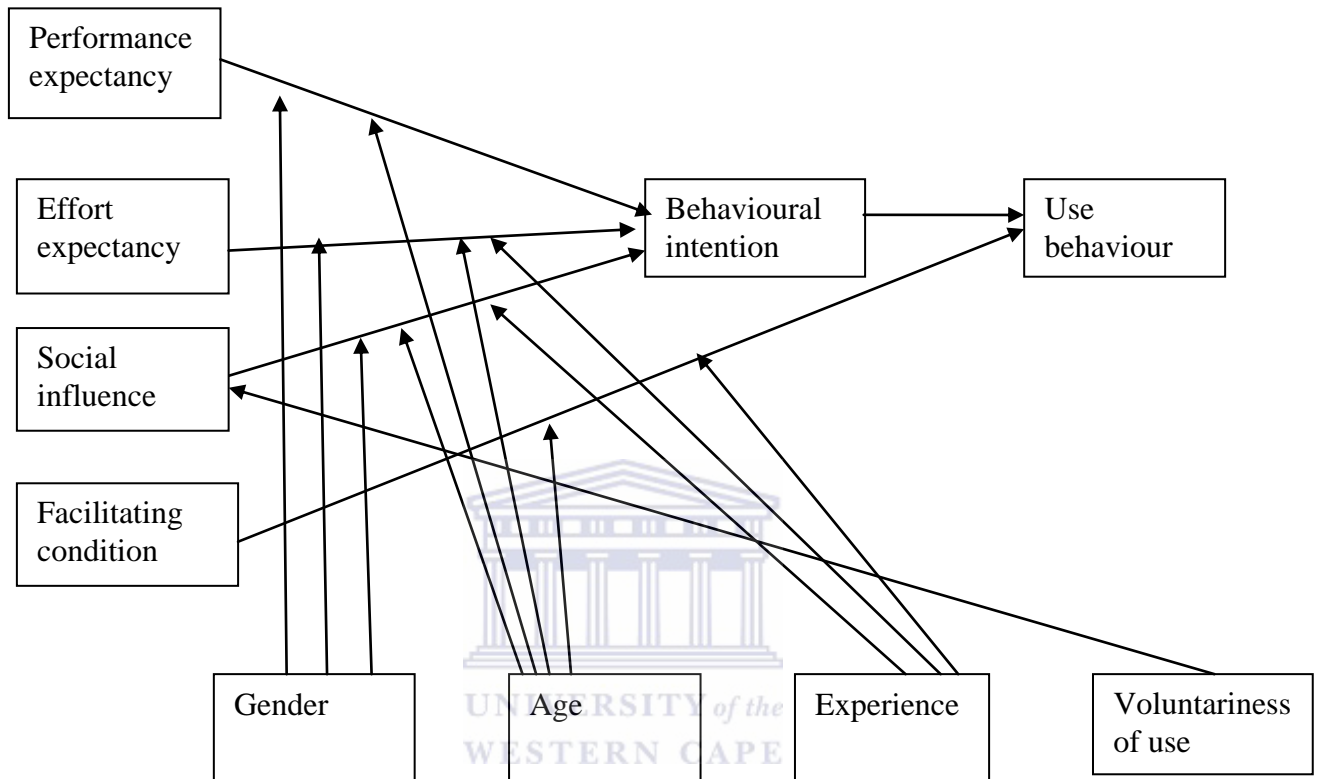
Performance expectancy

Effort expectancy

Social influence

Facilitating condition

Behavioural intention

Use behaviour

Gender

Age

Experience

Voluntariness of use

UNIVERSITY of the
WESTERN CAPE